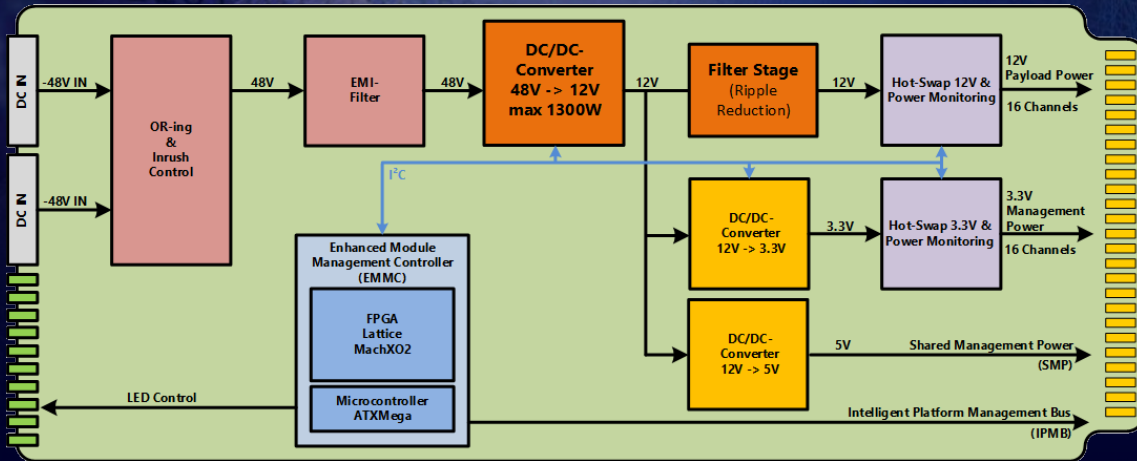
DC IN

-48V IN

DC IN

-48V IN

OR-ing & Inrush Control

48V

EMI-Filter

48V

DC/DC-Converter 48V -> 12V max 1300W

12V

Filter Stage (Ripple Reduction)

12V

Hot-Swap 12V & Power Monitoring

12V Payload Power

16 Channels

I$^2$C

DC/DC-Converter 12V -> 3.3V

3.3V

Hot-Swap 3.3V & Power Monitoring

3.3V Management Power

16 Channels

Enhanced Module Management Controller (EMMC)

FPGA Lattice MachXO2

Microcontroller ATXMega

DC/DC-Converter 12V -> 5V

5V

Shared Management Power (SMP)

LED Control

Intelligent Platform Management Bus (IPMB)